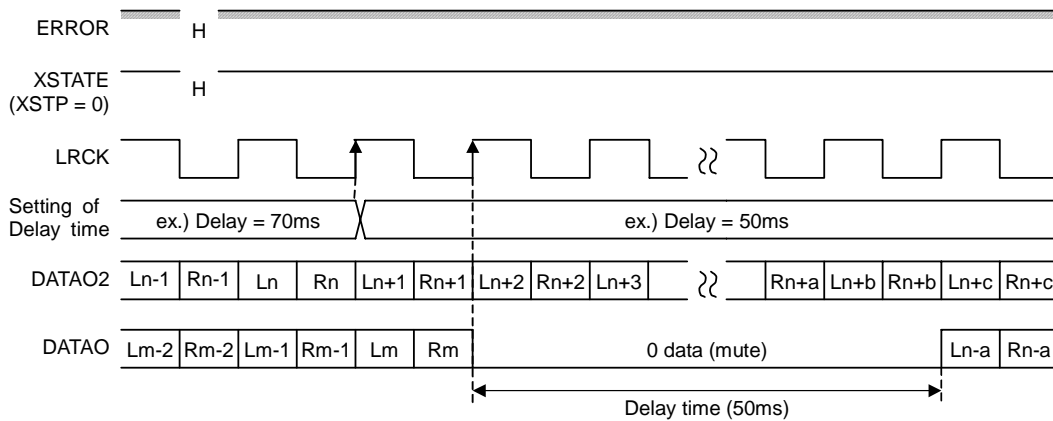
ERROR
H

XSTATE
(XSTP = 0)
H

LRCK

Setting of Delay time
ex.) Delay = 70ms
ex.) Delay = 50ms

DATAO2
Ln-1 | Rn-1 | Ln | Rn | Ln+1 | Rn+1 | Ln+2 | Rn+2 | Ln+3 | Rn+a | Ln+b | Rn+b | Ln+c | Rn+c

DATAO
Lm-2 | Rm-2 | Lm-1 | Rm-1 | Lm | Rm | 0 data (mute) | Ln-a | Rn-a

Delay time (50ms)